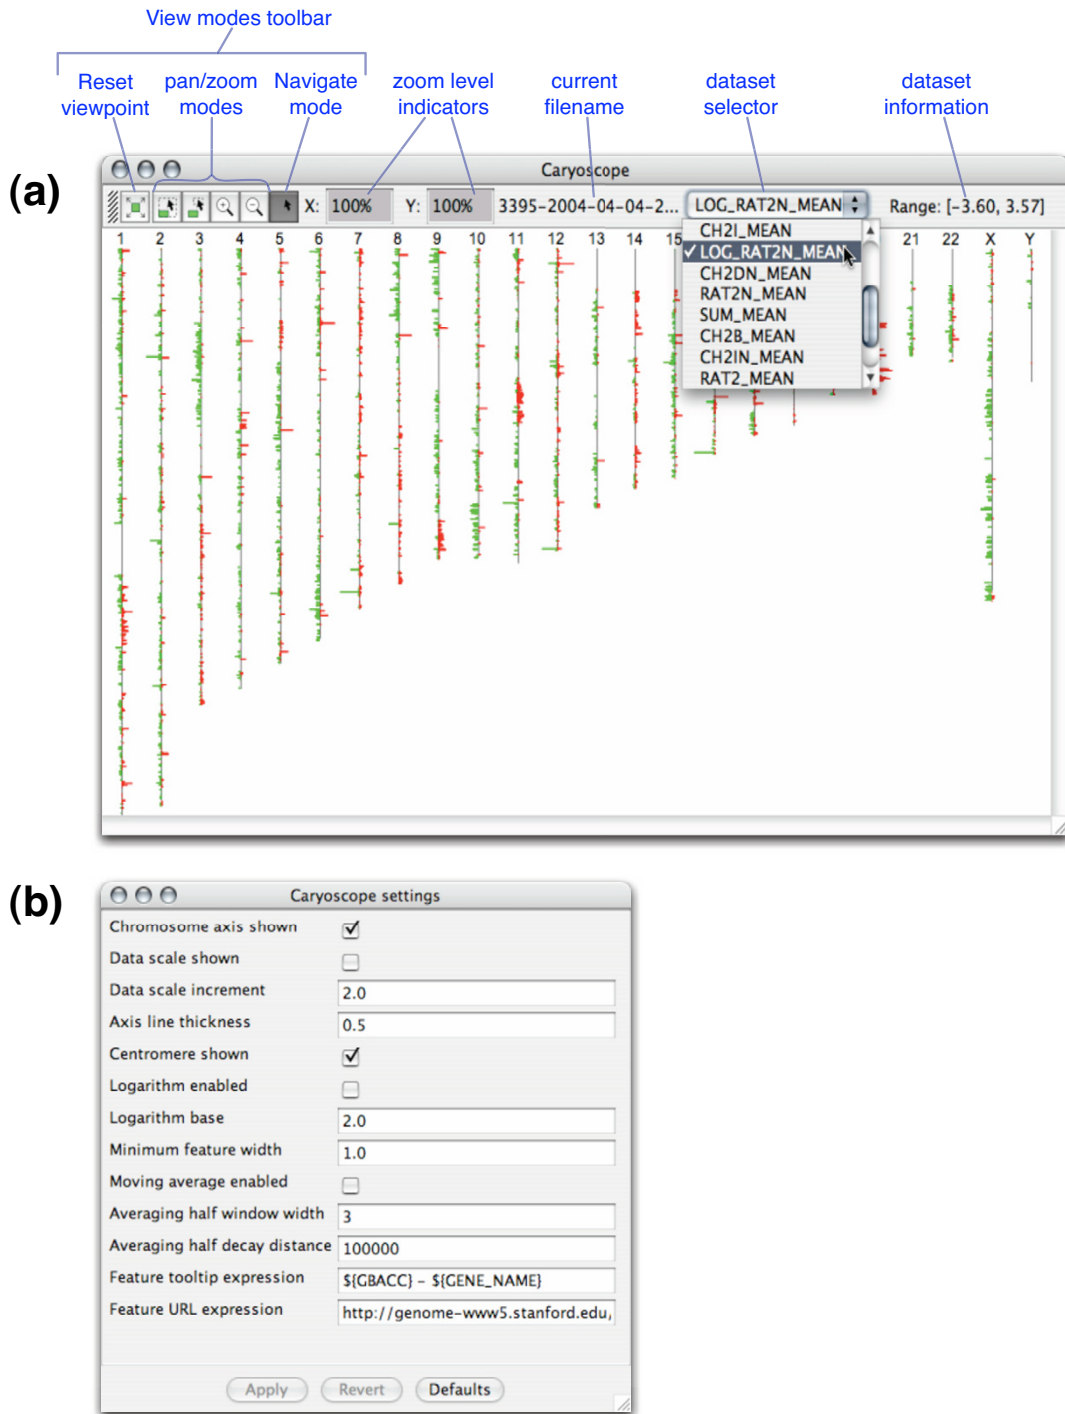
View modes toolbar

Reset viewpoint pan/zoom modes Navigate mode zoom level indicators current filename dataset selector dataset information

(a)

Caryoscope

X: 100% Y: 100% 3395-2004-04-04-2... LOG_RAT2N_MEAN Range: [-3.60, 3.57]

1 2 3 4 5 6 7 8 9 10 11 12 13 14 15 21 22 X Y

CH2I_MEAN
✓ LOG_RAT2N_MEAN
CH2DN_MEAN
RAT2N_MEAN
SUM_MEAN
CH2B_MEAN
CH2IN_MEAN
RAT2_MEAN

(b)

Caryoscope settings

| | |
|---|---|
| Chromosome axis shown | ☑ |
| Data scale shown | ☐ |
| Data scale increment | 2.0 |
| Axis line thickness | 0.5 |
| Centromere shown | ☑ |
| Logarithm enabled | ☐ |
| Logarithm base | 2.0 |
| Minimum feature width | 1.0 |
| Moving average enabled | ☐ |
| Averaging half window width | 3 |
| Averaging half decay distance | 100000 |
| Feature tooltip expression | \${GBACC} – \${GENE_NAME} |
| Feature URL expression | http://genome-www5.stanford.edu, |

Apply Revert Defaults